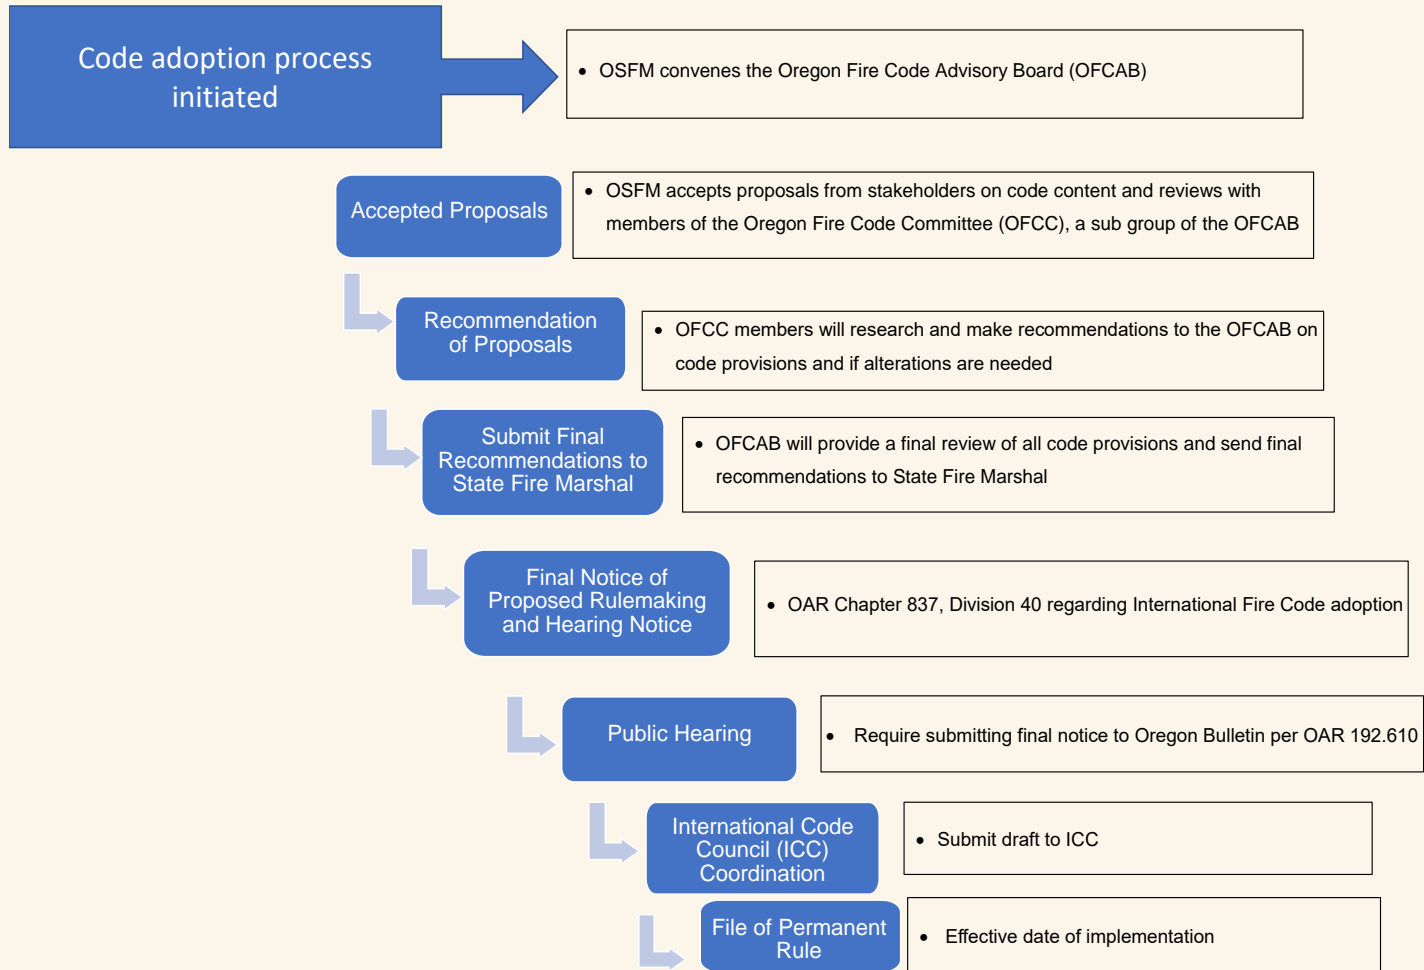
Code adoption process initiated

• OSFM convenes the Oregon Fire Code Advisory Board (OFCAB)

Accepted Proposals

• OSFM accepts proposals from stakeholders on code content and reviews with members of the Oregon Fire Code Committee (OFCC), a sub group of the OFCAB

Recommendation of Proposals

• OFCC members will research and make recommendations to the OFCAB on code provisions and if alterations are needed

Submit Final Recommendations to State Fire Marshal

• OFCAB will provide a final review of all code provisions and send final recommendations to State Fire Marshal

Final Notice of Proposed Rulemaking and Hearing Notice

• OAR Chapter 837, Division 40 regarding International Fire Code adoption

Public Hearing

• Require submitting final notice to Oregon Bulletin per OAR 192.610

International Code Council (ICC) Coordination

• Submit draft to ICC

File of Permanent Rule

• Effective date of implementation